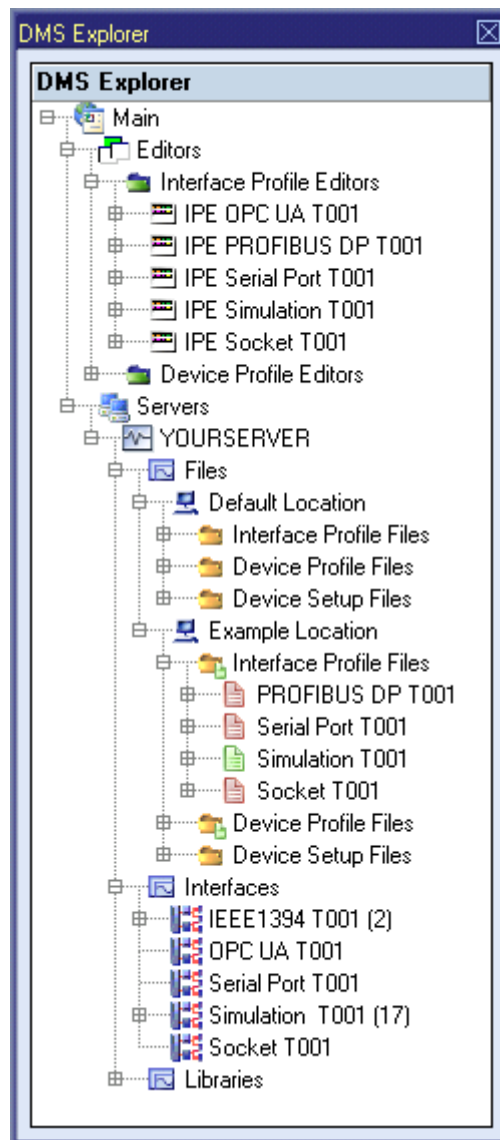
DMS Explorer
DMS Explorer
Main
Editors
Interface Profile Editors
IPE OPC UA T001
IPE PROFIBUS DP T001
IPE Serial Port T001
IPE Simulation T001
IPE Socket T001
Device Profile Editors
Servers
YOURSERVER
Files
Default Location
Interface Profile Files
Device Profile Files
Device Setup Files
Example Location
Interface Profile Files
PROFIBUS DP T001
Serial Port T001
Simulation T001
Socket T001
Device Profile Files
Device Setup Files
Interfaces
IEEE1394 T001 (2)
OPC UA T001
Serial Port T001
Simulation T001 (17)
Socket T001
Libraries